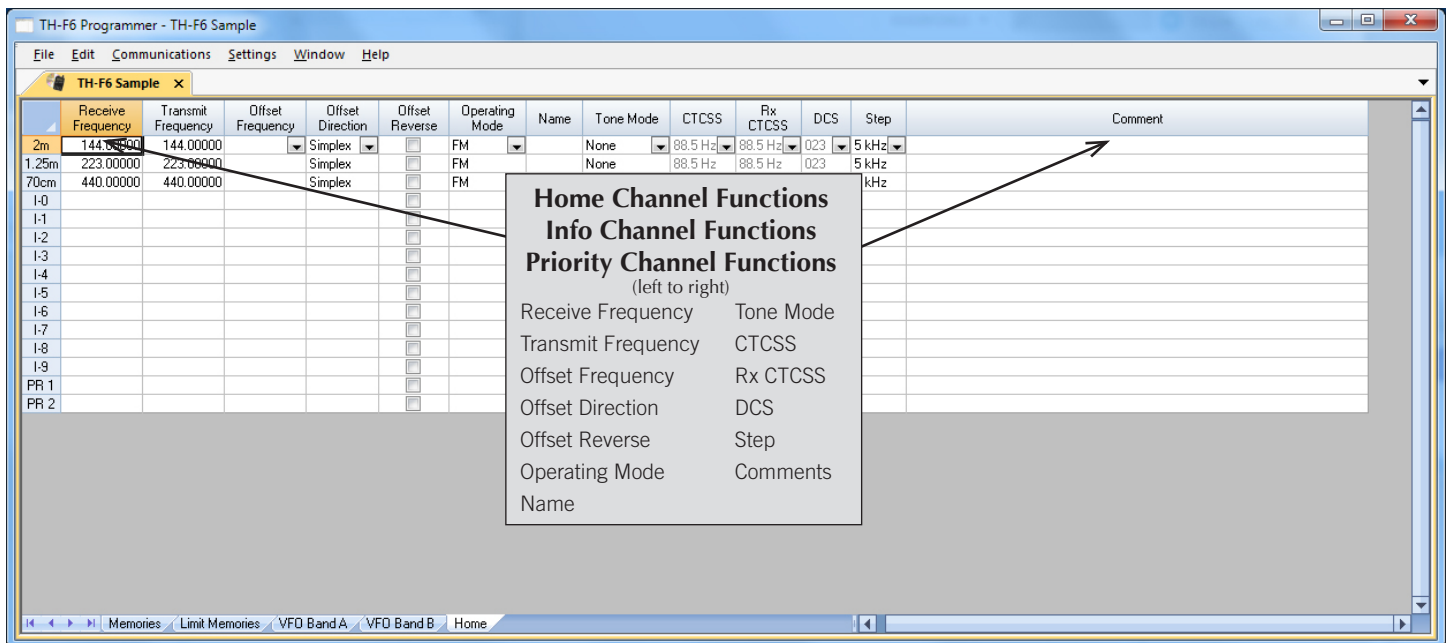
TH-F6 Programmer - TH-F6 Sample

File Edit Communications Settings Window Help

TH-F6 Sample ×

| | Receive Frequency | Transmit Frequency | Offset Frequency | Offset Direction | Offset Reverse | Operating Mode | Name | Tone Mode | CTCSS | Rx CTCSS | DCS | Step | Comment |
|---|---|---|---|---|---|---|---|---|---|---|---|---|---|
| 2m | 144.00000 | 144.00000 | | Simplex | | FM | | None | 88.5 Hz | 88.5 Hz | 023 | 5 kHz | |
| 1.25m | 223.00000 | 223.00000 | | Simplex | | FM | | None | 88.5 Hz | 88.5 Hz | 023 | 5 kHz | |
| 70cm | 440.00000 | 440.00000 | | Simplex | | FM | | | | | | kHz | |
| I-0 | | | | | | | | | | | | | |
| I-1 | | | | | | | | | | | | | |
| I-2 | | | | | | | | | | | | | |
| I-3 | | | | | | | | | | | | | |
| I-4 | | | | | | | | | | | | | |
| I-5 | | | | | | | | | | | | | |
| I-6 | | | | | | | | | | | | | |
| I-7 | | | | | | | | | | | | | |
| I-8 | | | | | | | | | | | | | |
| I-9 | | | | | | | | | | | | | |
| PR 1 | | | | | | | | | | | | | |
| PR 2 | | | | | | | | | | | | | |

Home Channel Functions
Info Channel Functions
Priority Channel Functions
(left to right)

Receive Frequency
Transmit Frequency
Offset Frequency
Offset Direction
Offset Reverse
Operating Mode
Name

Tone Mode
CTCSS
Rx CTCSS
DCS
Step
Comments

Memories Limit Memories VFO Band A VFO Band B Home